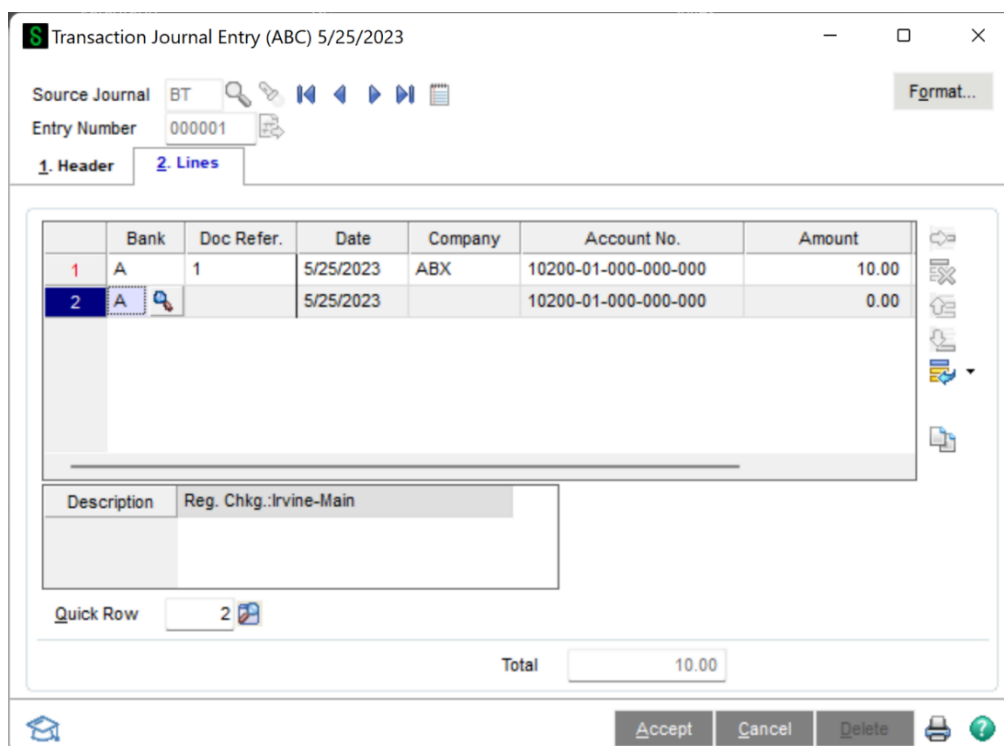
Transaction Journal Entry (ABC) 5/25/2023

Source Journal BT

Entry Number 000001

Format...

1. Header

2. Lines

| | Bank | Doc Refer. | Date | Company | Account No. | Amount |
|---|---|---|---|---|---|---|
| 1 | A | 1 | 5/25/2023 | ABX | 10200-01-000-000-000 | 10.00 |
| 2 | A | | 5/25/2023 | | 10200-01-000-000-000 | 0.00 |

Description Reg. Chkg.:Irvine-Main

Quick Row 2

Total 10.00

Accept Cancel Delete